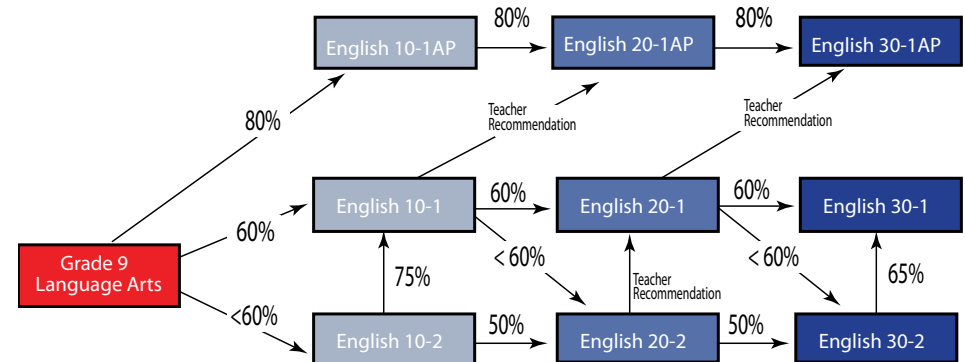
Grade 9
Language Arts

80%

60%

<60%

English 10-1AP

80%

English 20-1AP

80%

English 30-1AP

Teacher
Recommendation

Teacher
Recommendation

English 10-1

60%

English 20-1

60%

English 30-1

< 60%

< 60%

75%

Teacher
Recommendation

65%

English 10-2

50%

English 20-2

50%

English 30-2